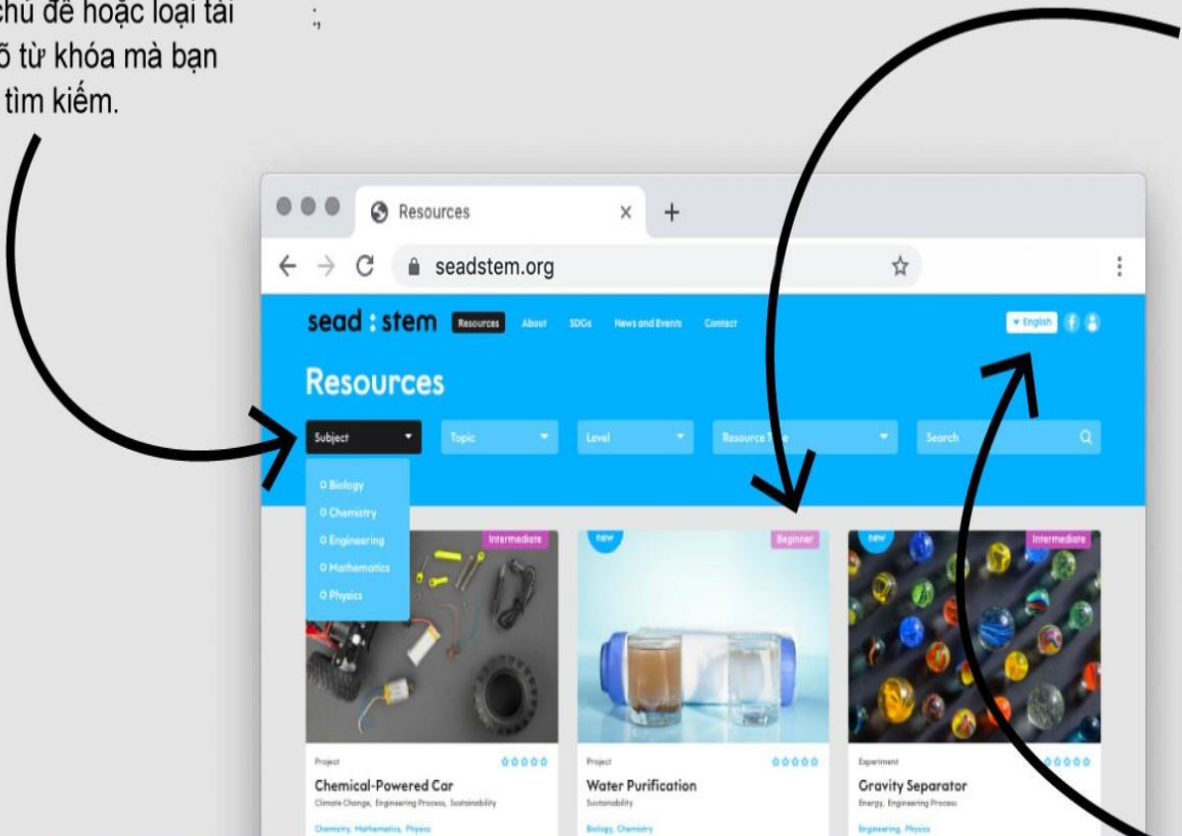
chủ đề hoặc loại tài
õ từ khóa mà bạn
tìm kiếm.

;

Resources
seadstem.org

sead : stem Resources About SDGs News and Events Contact
English

Resources

Subject
Topic
Level
Resource T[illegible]e
Search

O Biology
O Chemistry
O Engineering
O Mathematics
O Physics

Intermediate
new
Beginner
new
Intermediate

Project
Chemical-Powered Car
Climate Change, Engineering Process, Sustainability
Chemistry, Mathematics, Physics

Project
Water Purification
Sustainability
Biology, Chemistry

Experiment
Gravity Separator
Energy, Engineering Process
Engineering, Physics